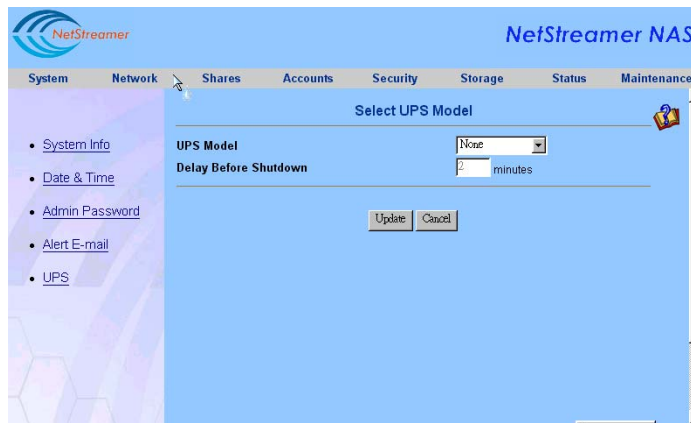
NetStreamer

NetStreamer NAS

System Network Shares Accounts Security Storage Status Maintenance

- System Info
- Date & Time
- Admin Password
- Alert E-mail
- UPS

Select UPS Model

UPS Model None

Delay Before Shutdown 2 minutes

Update Cancel